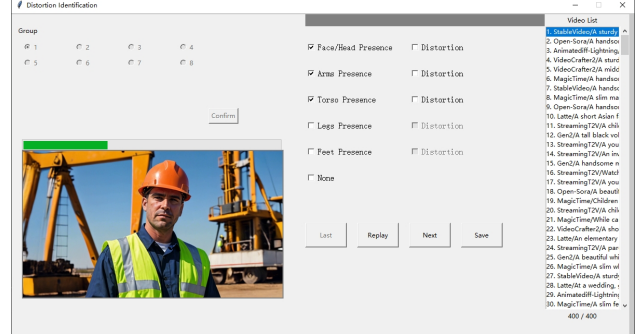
Distortion Identification

Group

1
2
3
4
5
6
7
8

Confirm

Face/Head Presence
Distortion
Arms Presence
Distortion
Torso Presence
Distortion
Legs Presence
Distortion
Feet Presence
Distortion
None

Last
Replay
Next
Save

Video List
1. StableVideo/A sturdy
2. Open-Sora/A handso
3. Animatediff-Lightning
4. VideoCrafter2/A hand
5. VideoCrafter2/A mido
6. MagicTime/A handso
7. StableVideo/A handso
8. MagicTime/A slim ma
9. Open-Sora/A handso
10. Latte/A short Asian f
11. StreamingT2V/A chil
12. Gen2/A tall black vol
13. StreamingT2V/A you
14. StreamingT2V/An in
15. Gen2/A handsome n
16. StreamingT2V/Watch
17. StreamingT2V/A you
18. Open-Sora/A beautif
19. MagicTime/Children
20. StreamingT2V/A chil
21. MagicTime/While ca
22. VideoCrafter2/A sho
23. Latte/An elementary
24. StreamingT2V/A par
25. Gen2/A beautiful wh
26. MagicTime/A slim w
27. StableVideo/A sturdy
28. Latte/At a wedding,
29. Animatediff-Lightning
30. MagicTime/A slim fe
400 / 400